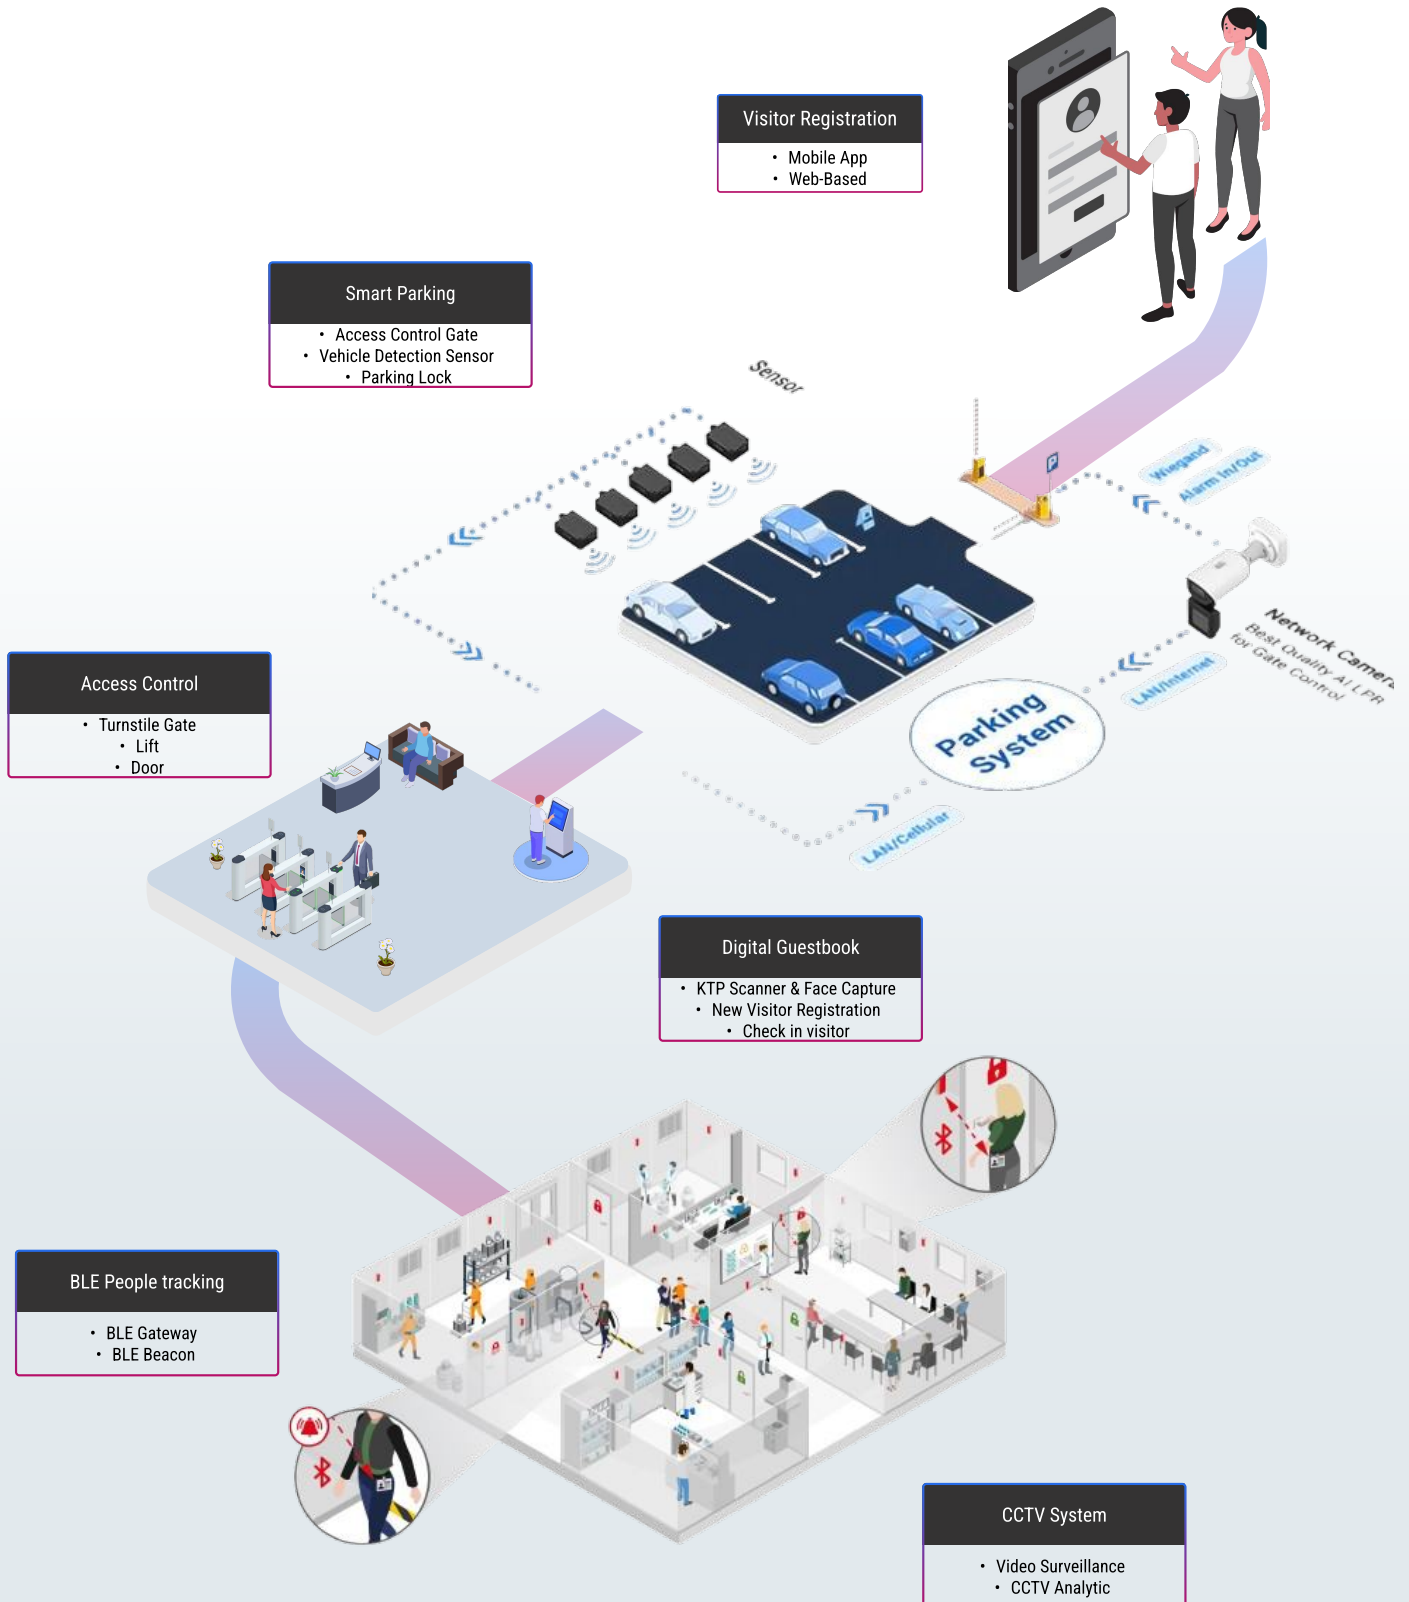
Visitor Registration
- Mobile App
- Web-Based

Smart Parking
- Access Control Gate
- Vehicle Detection Sensor
- Parking Lock

Sensor

Wiegand

Alarm In/Out

Network Camera
Best Quality AI LPR for Gate Control

Parking System

LAN/Internet

LAN/Cellular

Access Control
- Turnstile Gate
- Lift
- Door

Digital Guestbook
- KTP Scanner & Face Capture
- New Visitor Registration
- Check in visitor

BLE People tracking
- BLE Gateway
- BLE Beacon

CCTV System
- Video Surveillance
- CCTV Analytic